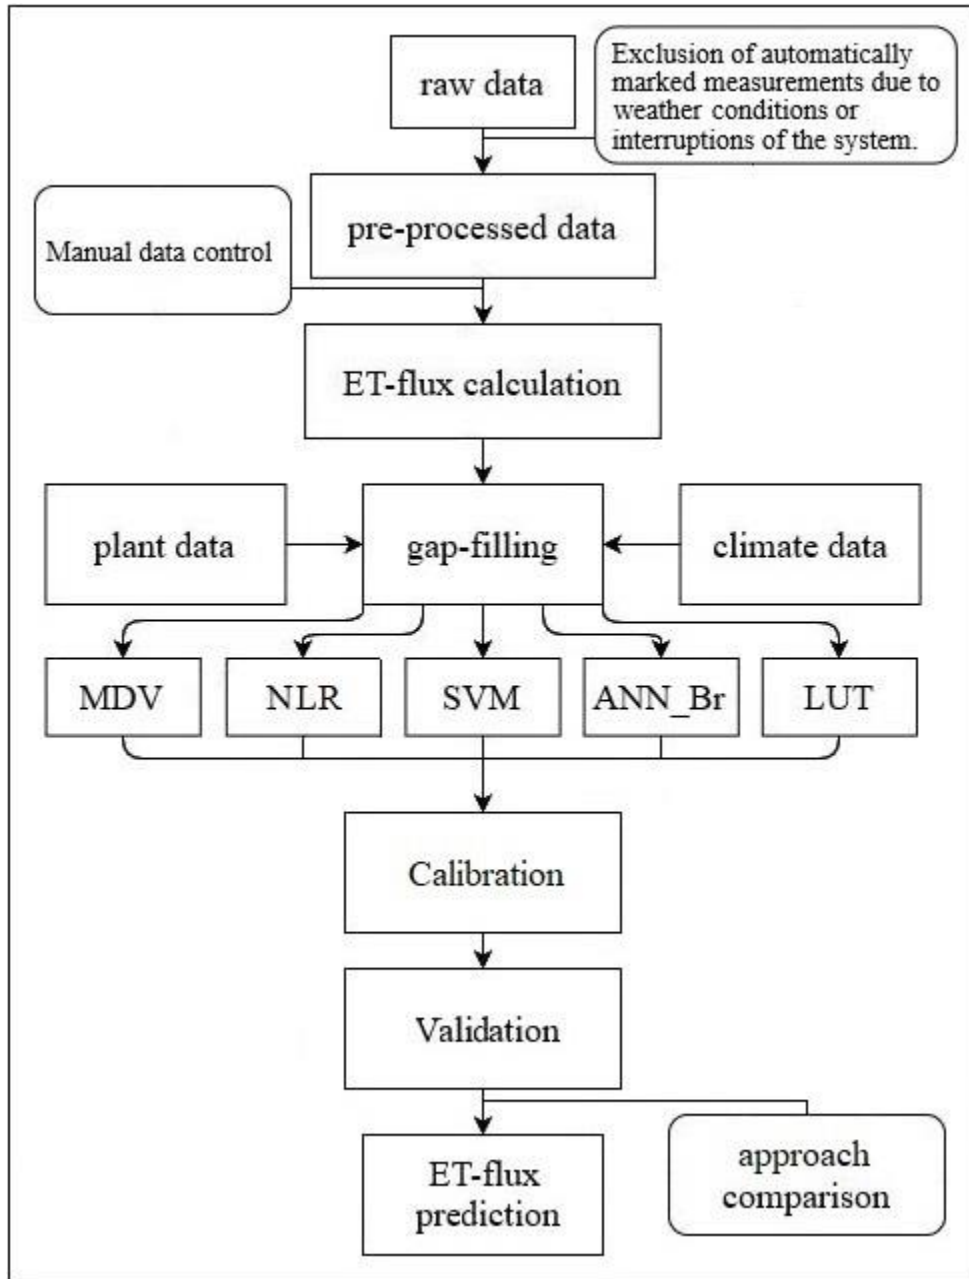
raw data

Exclusion of automatically marked measurements due to weather conditions or interruptions of the system.

pre-processed data

Manual data control

ET-flux calculation

plant data

gap-filling

climate data

MDV

NLR

SVM

ANN_Br

LUT

Calibration

Validation

ET-flux prediction

approach comparison